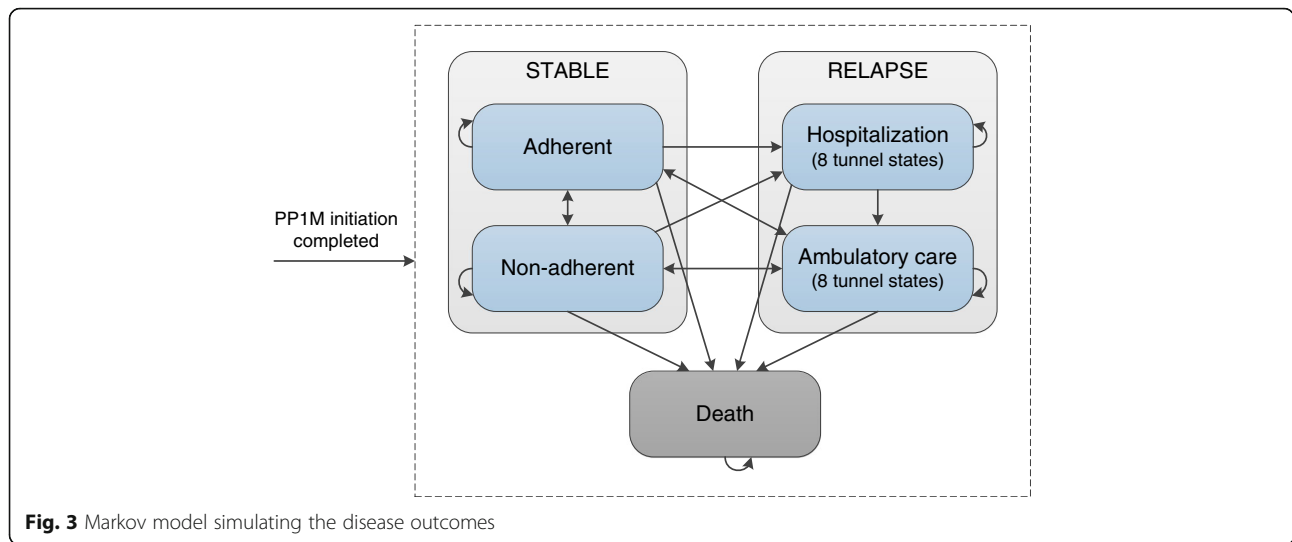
STABLE

RELAPSE

Adherent

Hospitalization
(8 tunnel states)

PP1M initiation completed

Non-adherent

Ambulatory care
(8 tunnel states)

Death

**Fig. 3** Markov model simulating the disease outcomes